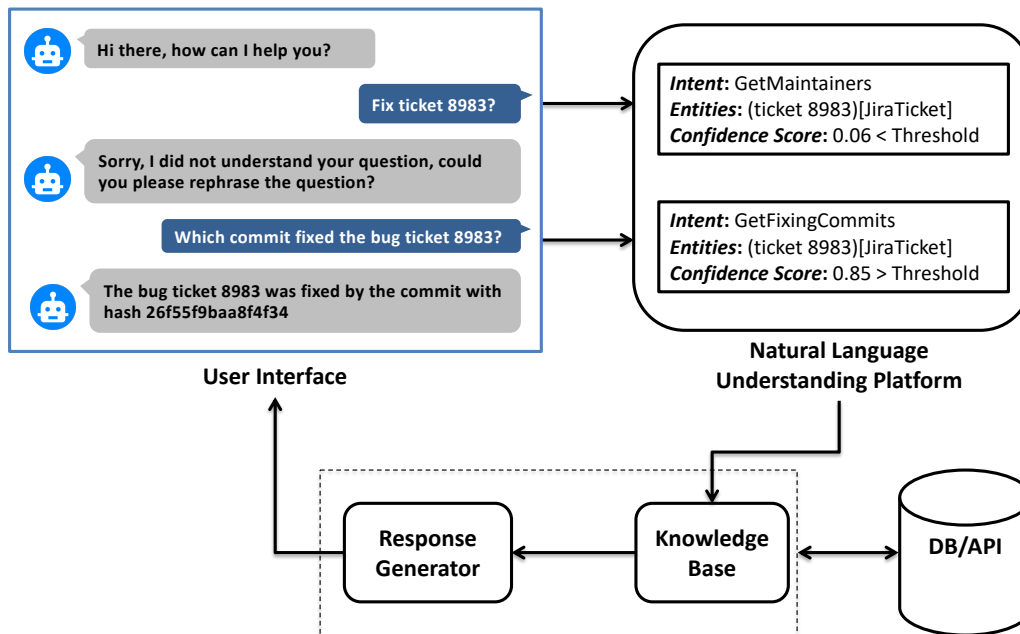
Hi there, how can I help you?

Fix ticket 8983?

Sorry, I did not understand your question, could you please rephrase the question?

Which commit fixed the bug ticket 8983?

The bug ticket 8983 was fixed by the commit with hash 26f55f9baa8f4f34

User Interface

*Intent*: GetMaintainers
*Entities*: (ticket 8983)[JiraTicket]
*Confidence Score*: 0.06 < Threshold

*Intent*: GetFixingCommits
*Entities*: (ticket 8983)[JiraTicket]
*Confidence Score*: 0.85 > Threshold

Natural Language Understanding Platform

Response Generator

Knowledge Base

DB/API